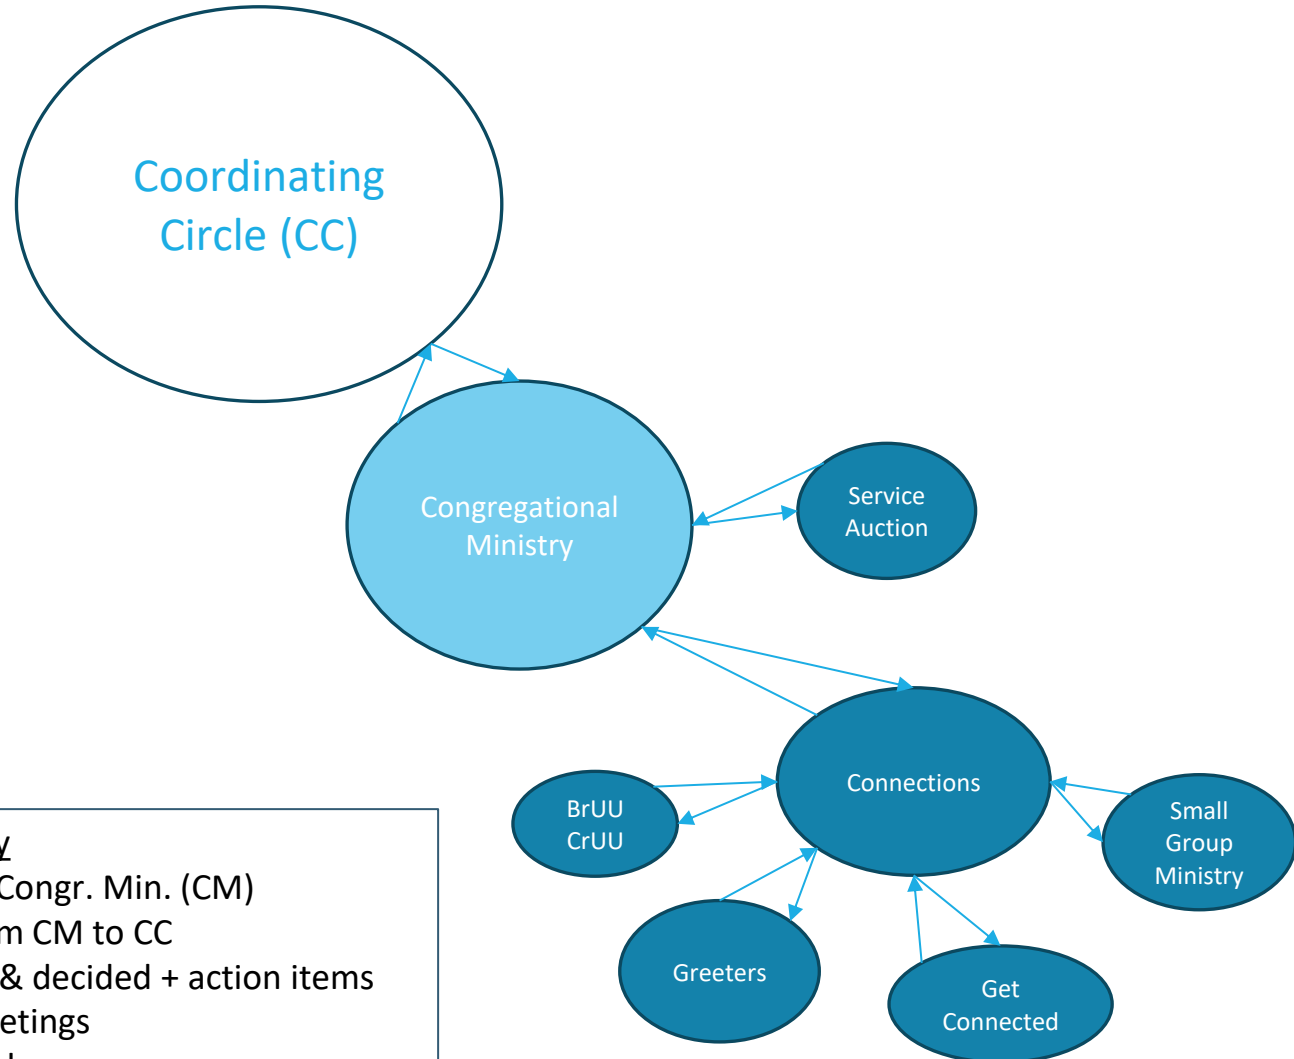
Coordinating Circle (CC)

Congregational Ministry

Service Auction

Connections

BrUU CrUU

Small Group Ministry

Greeters

Get Connected

y
Congr. Min. (CM)
m CM to CC
& decided + action items
etings
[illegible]